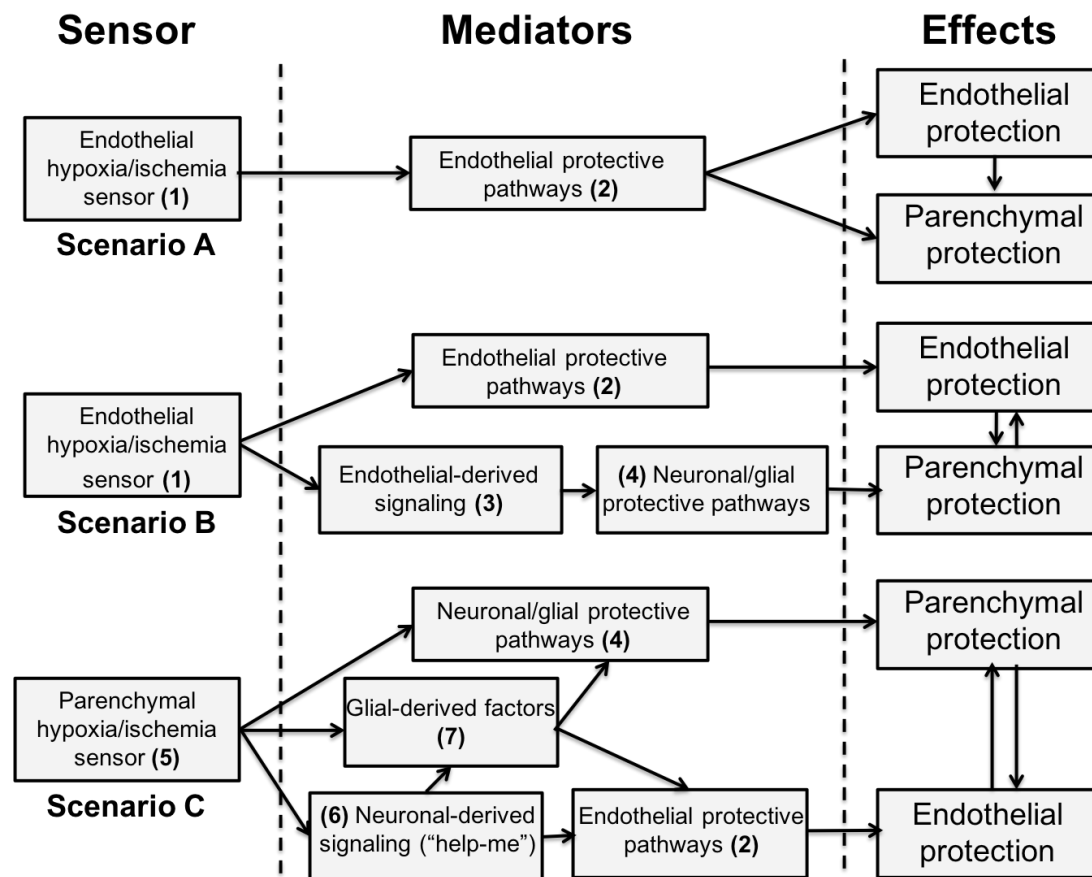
Sensor

Mediators

Effects

Endothelial hypoxia/ischemia sensor (1)

Scenario A

Endothelial protective pathways (2)

Endothelial protection

Parenchymal protection

Endothelial hypoxia/ischemia sensor (1)

Scenario B

Endothelial protective pathways (2)

Endothelial-derived signaling (3)

(4) Neuronal/glial protective pathways

Endothelial protection

Parenchymal protection

Parenchymal hypoxia/ischemia sensor (5)

Scenario C

Neuronal/glial protective pathways (4)

Glial-derived factors (7)

(6) Neuronal-derived signaling ("help-me")

Endothelial protective pathways (2)

Parenchymal protection

Endothelial protection